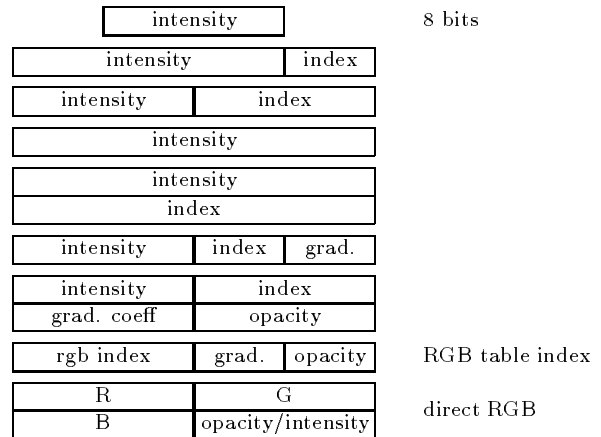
intensity

8 bits

| intensity | index |
|---|---|

| intensity | index |
|---|---|

intensity

intensity
index

| intensity | index | grad. |
|---|---|---|

| intensity | index |
|---|---|
| grad. coeff | opacity |

| rgb index | grad. | opacity |
|---|---|---|

RGB table index

| R | G |
|---|---|
| B | opacity/intensity |

direct RGB